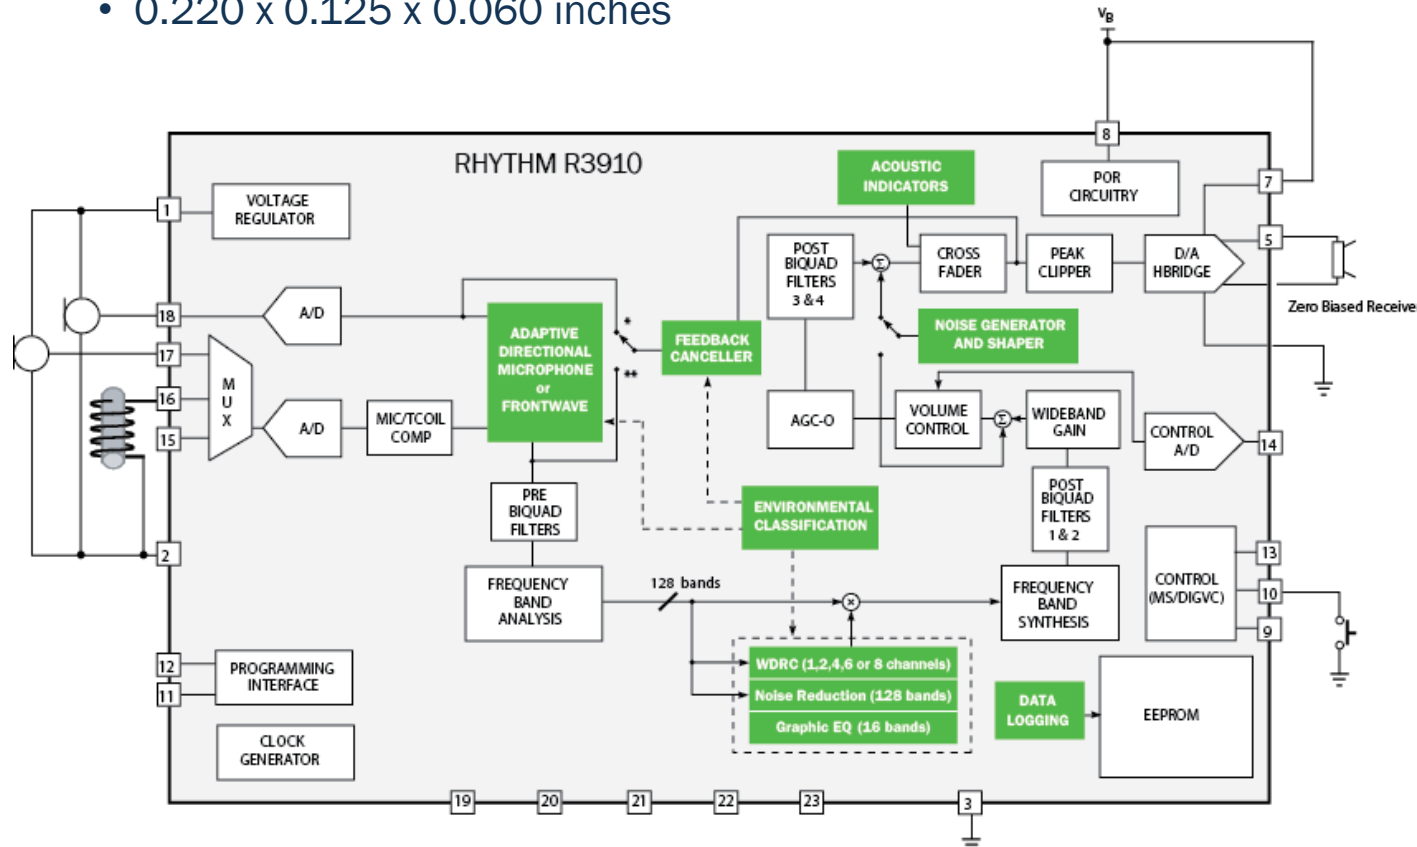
• 0.220 x 0.125 x 0.060 inches

$V_B$

RHYTHM R3910

8
POR CIRCUITRY
ACOUSTIC INDICATORS
7
5
1
VOLTAGE REGULATOR
POST BIQUAD FILTERS 3 & 4
CROSS FADER
PEAK CLIPPER
D/A HBRIDGE
Zero Biased Receiver
18
A/D
ADAPTIVE DIRECTIONAL MICROPHONE or FRONTWAVE
*
**
FEEDBACK CANCELLER
NOISE GENERATOR AND SHAPER
17
M U X
16
15
A/D
MIC/TCOIL COMP
AGC-O
VOLUME CONTROL
WIDEBAND GAIN
CONTROL A/D
14
PRE BIQUAD FILTERS
ENVIRONMENTAL CLASSIFICATION
POST BIQUAD FILTERS 1 & 2
2
13
CONTROL (MS/DIGVC)
10
9
FREQUENCY BAND ANALYSIS
128 bands
FREQUENCY BAND SYNTHESIS
12
PROGRAMMING INTERFACE
11
WDRC (1,2,4,6 or 8 channels)
Noise Reduction (128 bands)
Graphic EQ (16 bands)
DATA LOGGING
EEPROM
CLOCK GENERATOR
19
20
21
22
23
3